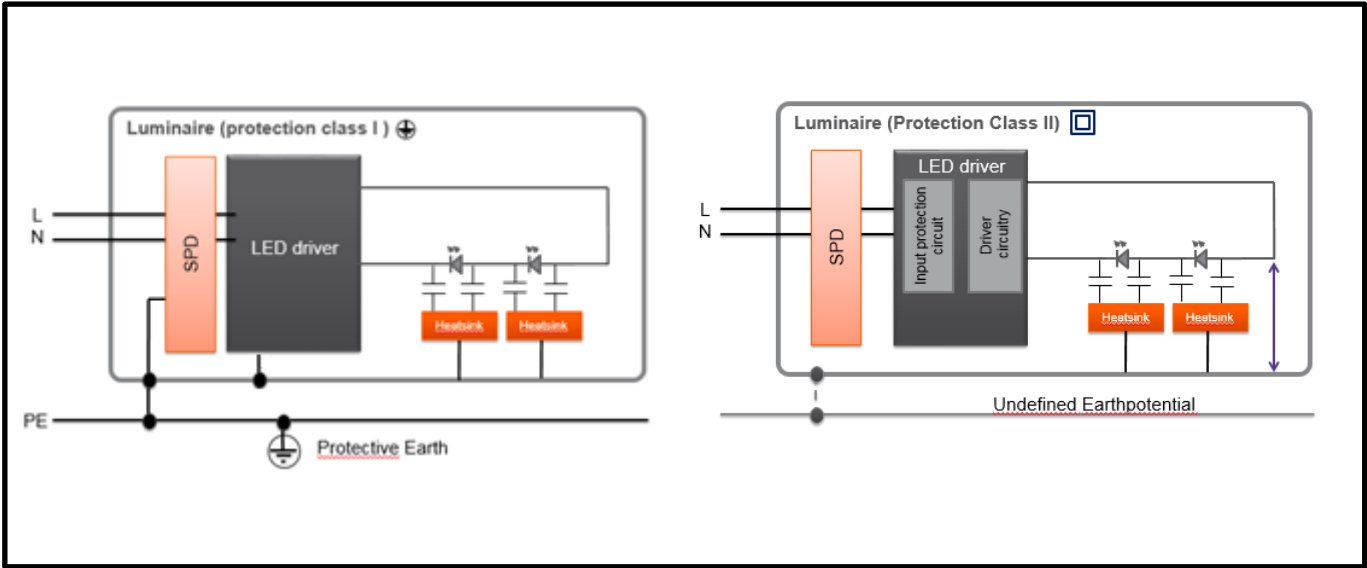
Luminaire (protection class I ) ⊕

L
N

SPD

LED driver

Heatsink
Heatsink

PE

Protective Earth

Luminaire (Protection Class II)

LED driver

L
N

SPD

Input protection circuit

Driver circuitry

Heatsink
Heatsink

Undefined Earthpotential